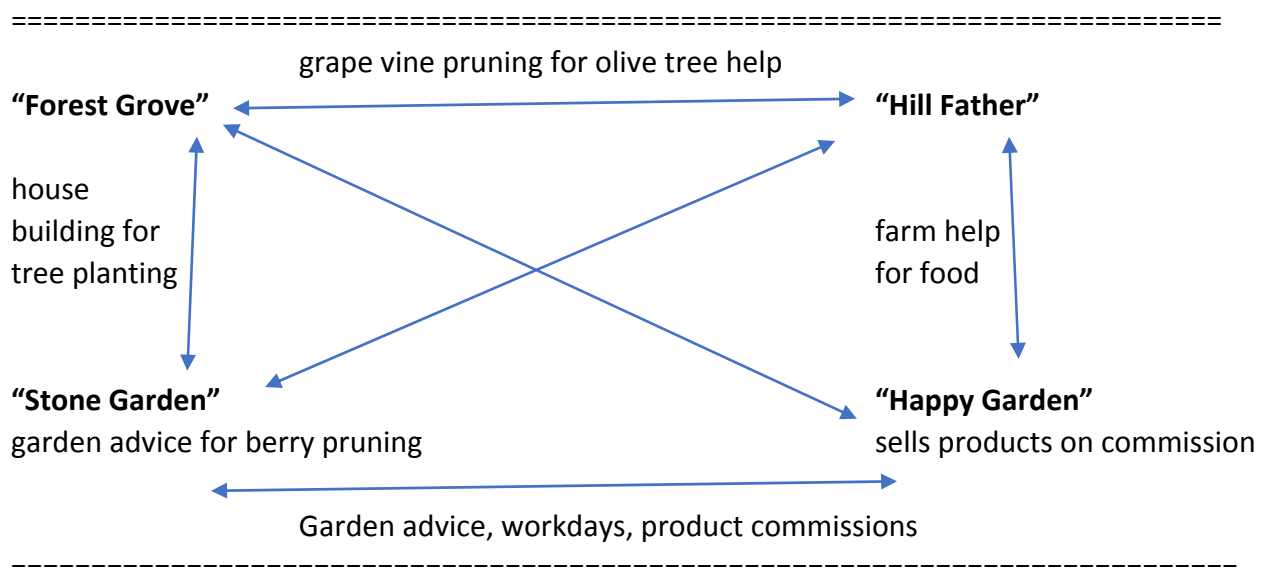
=====================================================================

grape vine pruning for olive tree help

**"Forest Grove"**

**"Hill Father"**

house building for tree planting

farm help for food

**"Stone Garden"**
garden advice for berry pruning

**"Happy Garden"**
sells products on commission

Garden advice, workdays, product commissions

=====================================================================